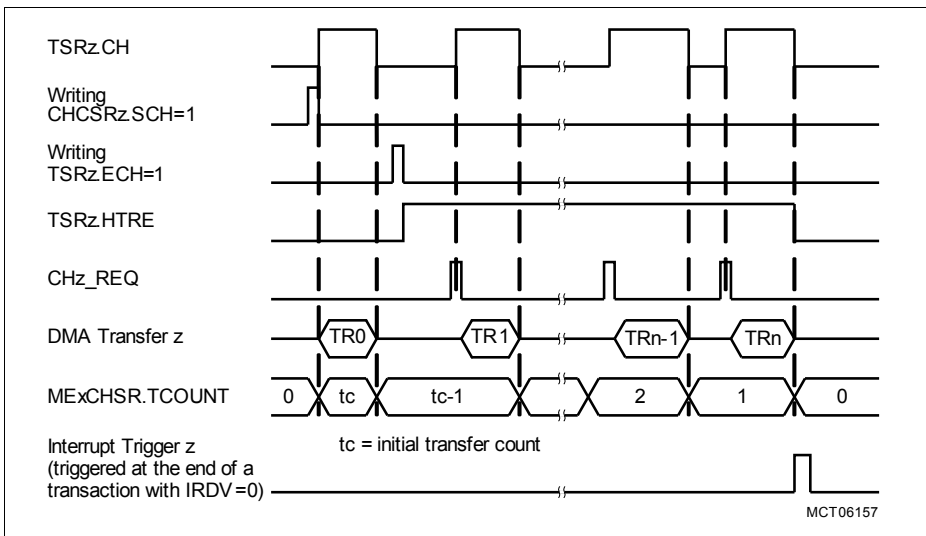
TSRz.CH

Writing CHCSRz.SCH=1

Writing TSRz.ECH=1

TSRz.HTRE

CHz_REQ

DMA Transfer z

TR0

TR1

TRn-1

TRn

MExCHSR.TCOUNT

0

tc

tc-1

2

1

0

tc = initial transfer count

Interrupt Trigger z (triggered at the end of a transaction with IRDV=0)

MCT06157